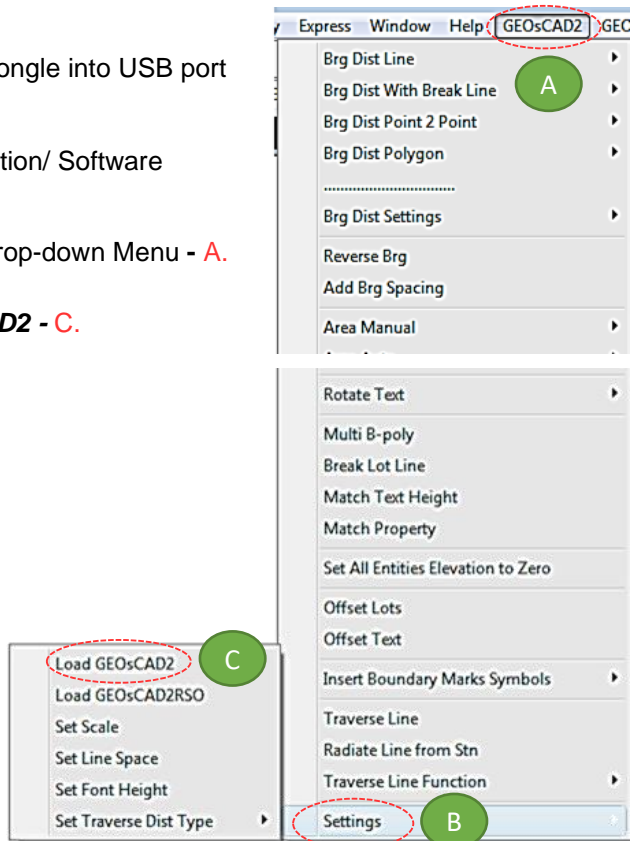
ongle into USB port

tion/ Software

rop-down Menu - A.

D2 - C.

Express Window Help GEOsCAD2 GEC

Brg Dist Line
Brg Dist With Break Line
Brg Dist Point 2 Point
Brg Dist Polygon
..............................
Brg Dist Settings
Reverse Brg
Add Brg Spacing
Area Manual

A

Rotate Text
Multi B-poly
Break Lot Line
Match Text Height
Match Property
Set All Entities Elevation to Zero
Offset Lots
Offset Text
Insert Boundary Marks Symbols
Traverse Line
Radiate Line from Stn
Traverse Line Function
Settings

B

Load GEOsCAD2
Load GEOsCAD2RSO
Set Scale
Set Line Space
Set Font Height
Set Traverse Dist Type

C